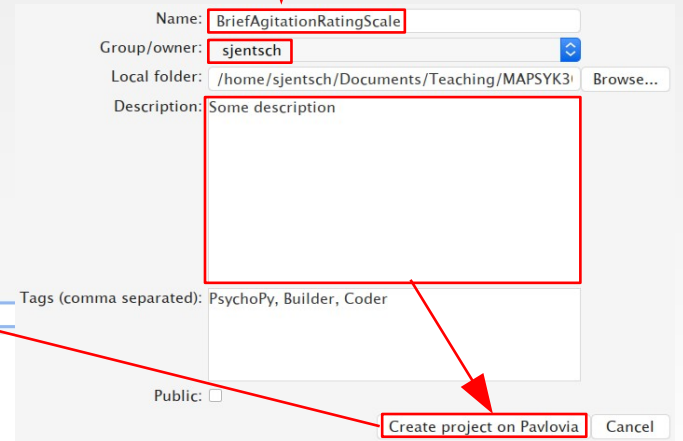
Name: BriefAgitationRatingScale

Group/owner: sjentsch

Local folder: /home/sjentsch/Documents/Teaching/MAPSYK3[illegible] Browse...

Description: Some description

Tags (comma separated): PsychoPy, Builder, Coder

Public:

Create project on Pavlovia Cancel